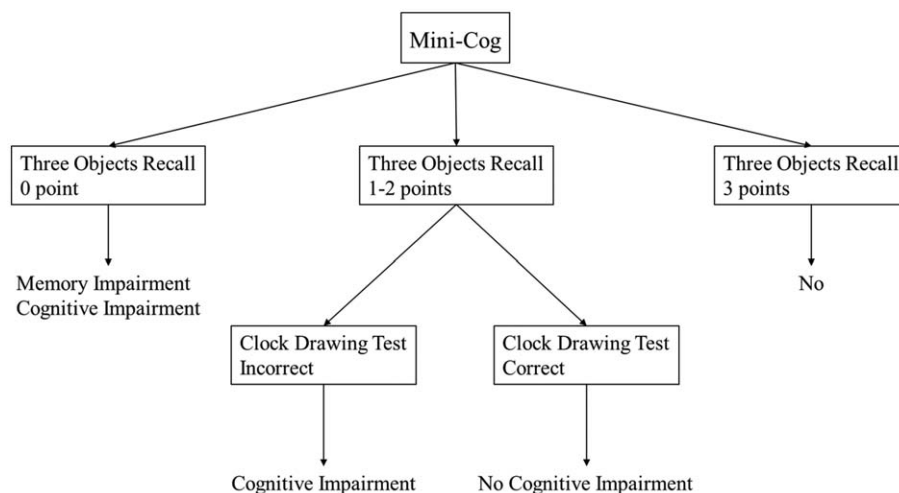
Mini-Cog

Three Objects Recall
0 point

Three Objects Recall
1-2 points

Three Objects Recall
3 points

Memory Impairment
Cognitive Impairment

No

Clock Drawing Test
Incorrect

Clock Drawing Test
Correct

Cognitive Impairment

No Cognitive Impairment